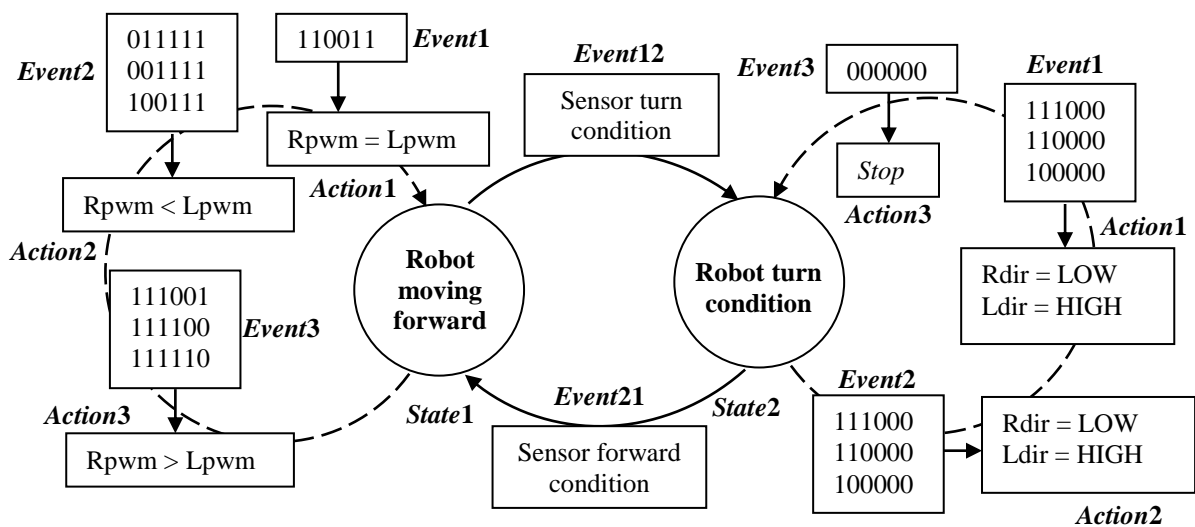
Event2
011111
001111
100111

110011
Event1

Rpwm = Lpwm
Action1

Rpwm < Lpwm
Action2

111001
111100
111110
Event3

Action3
Rpwm > Lpwm

Event12
Sensor turn condition

Robot moving forward

State1

Event21
Sensor forward condition

Event3
000000

Stop
Action3

Robot turn condition

State2

Event1
111000
110000
100000

Action1
Rdir = LOW
Ldir = HIGH

Event2
111000
110000
100000

Rdir = LOW
Ldir = HIGH

Action2